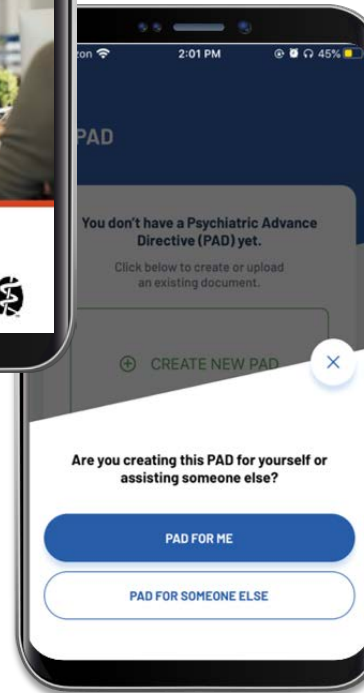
zon
2:01 PM
45%

PAD

You don't have a Psychiatric Advance Directive (PAD) yet.

Click below to create or upload an existing document.

CREATE NEW PAD

Are you creating this PAD for yourself or assisting someone else?

PAD FOR ME

PAD FOR SOMEONE ELSE